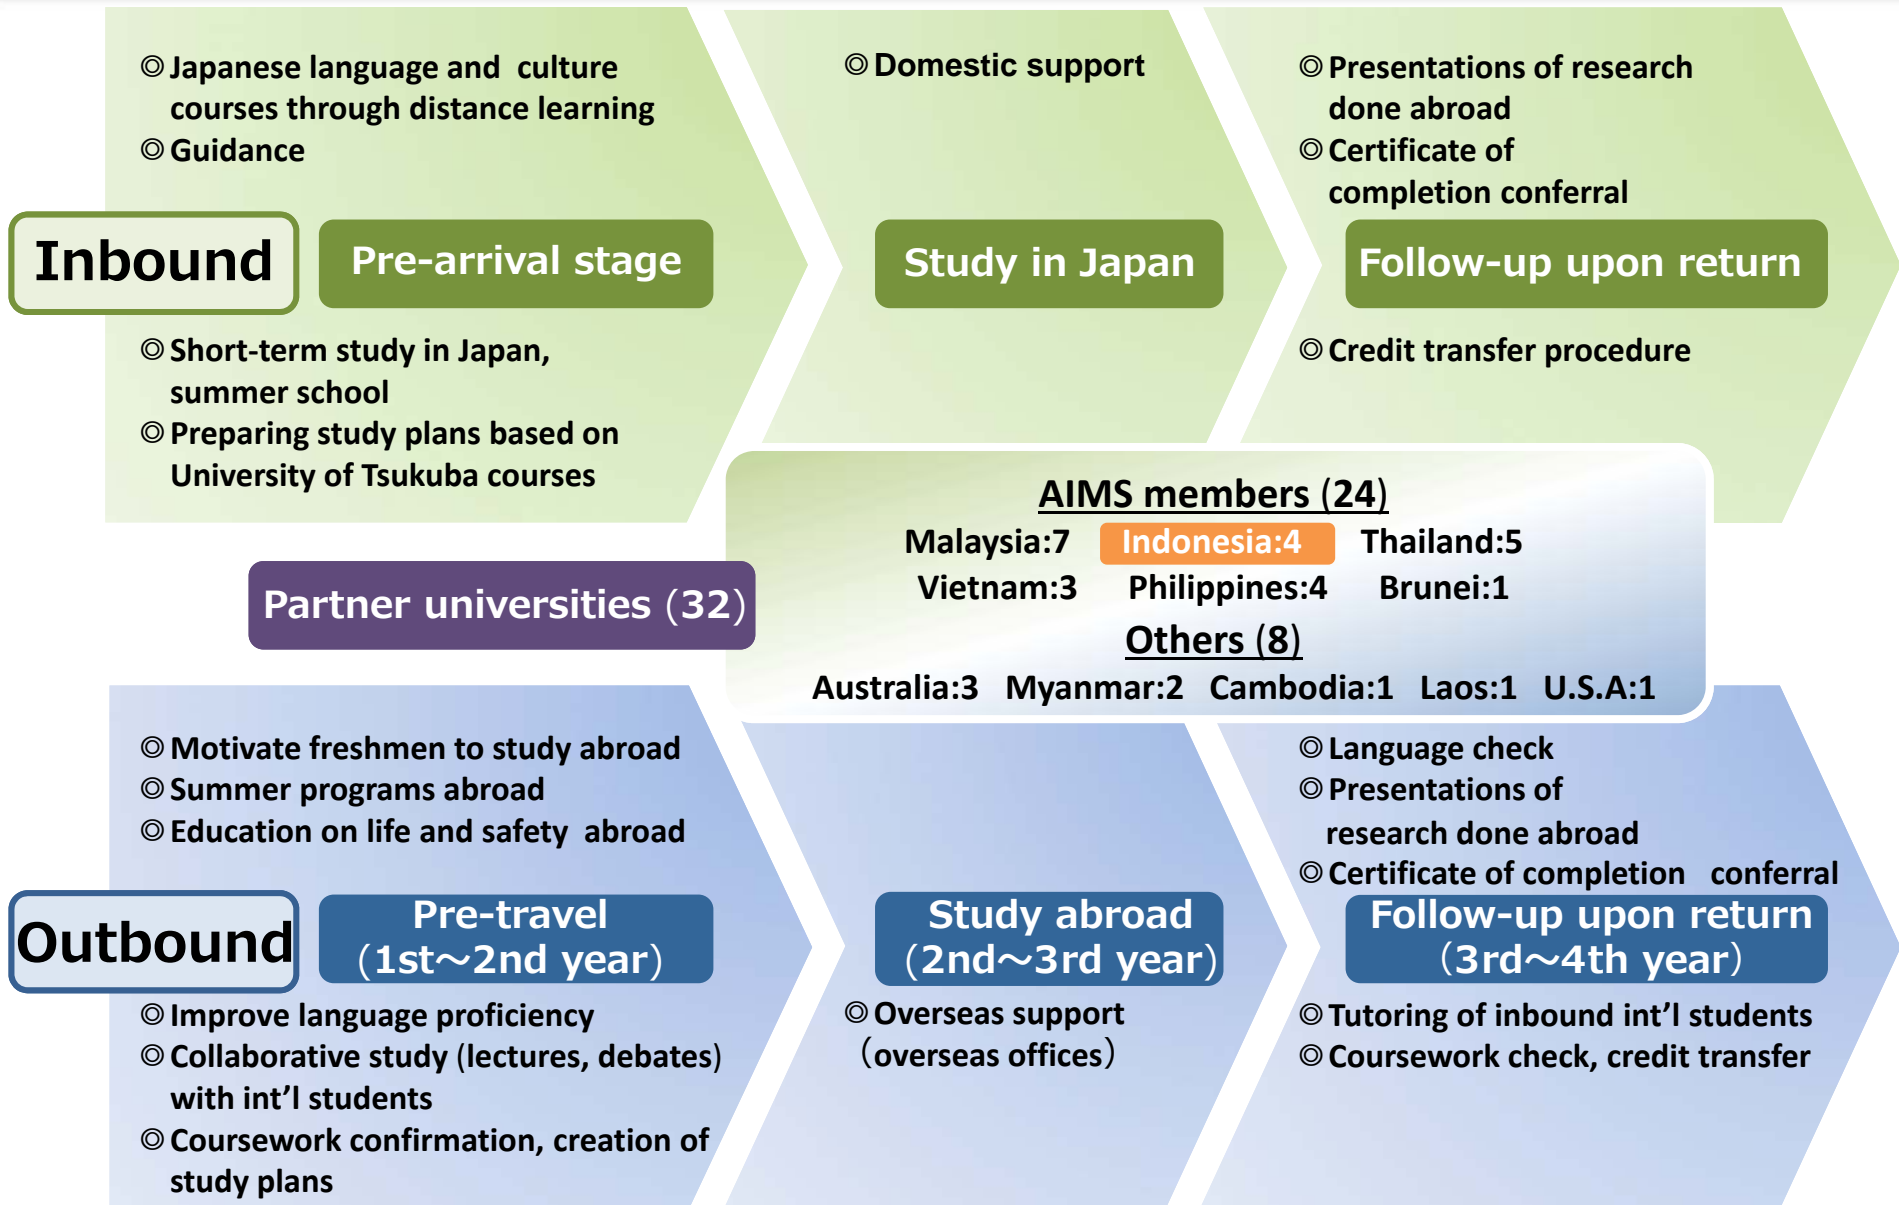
◎Japanese language and culture courses through distance learning
◎Guidance

◎Domestic support

◎Presentations of research done abroad
◎Certificate of completion conferral

Inbound

Pre-arrival stage

Study in Japan

Follow-up upon return

◎Short-term study in Japan, summer school
◎Preparing study plans based on University of Tsukuba courses

◎Credit transfer procedure

AIMS members (24)
Malaysia:7 Indonesia:4 Thailand:5
Vietnam:3 Philippines:4 Brunei:1
Others (8)
Australia:3 Myanmar:2 Cambodia:1 Laos:1 U.S.A:1

Partner universities (32)

◎Motivate freshmen to study abroad
◎Summer programs abroad
◎Education on life and safety abroad

◎Language check
◎Presentations of research done abroad
◎Certificate of completion conferral

Outbound

Pre-travel (1st～2nd year)

Study abroad (2nd～3rd year)

Follow-up upon return (3rd～4th year)

◎Improve language proficiency
◎Collaborative study (lectures, debates) with int'l students
◎Coursework confirmation, creation of study plans

◎Overseas support (overseas offices)

◎Tutoring of inbound int'l students
◎Coursework check, credit transfer